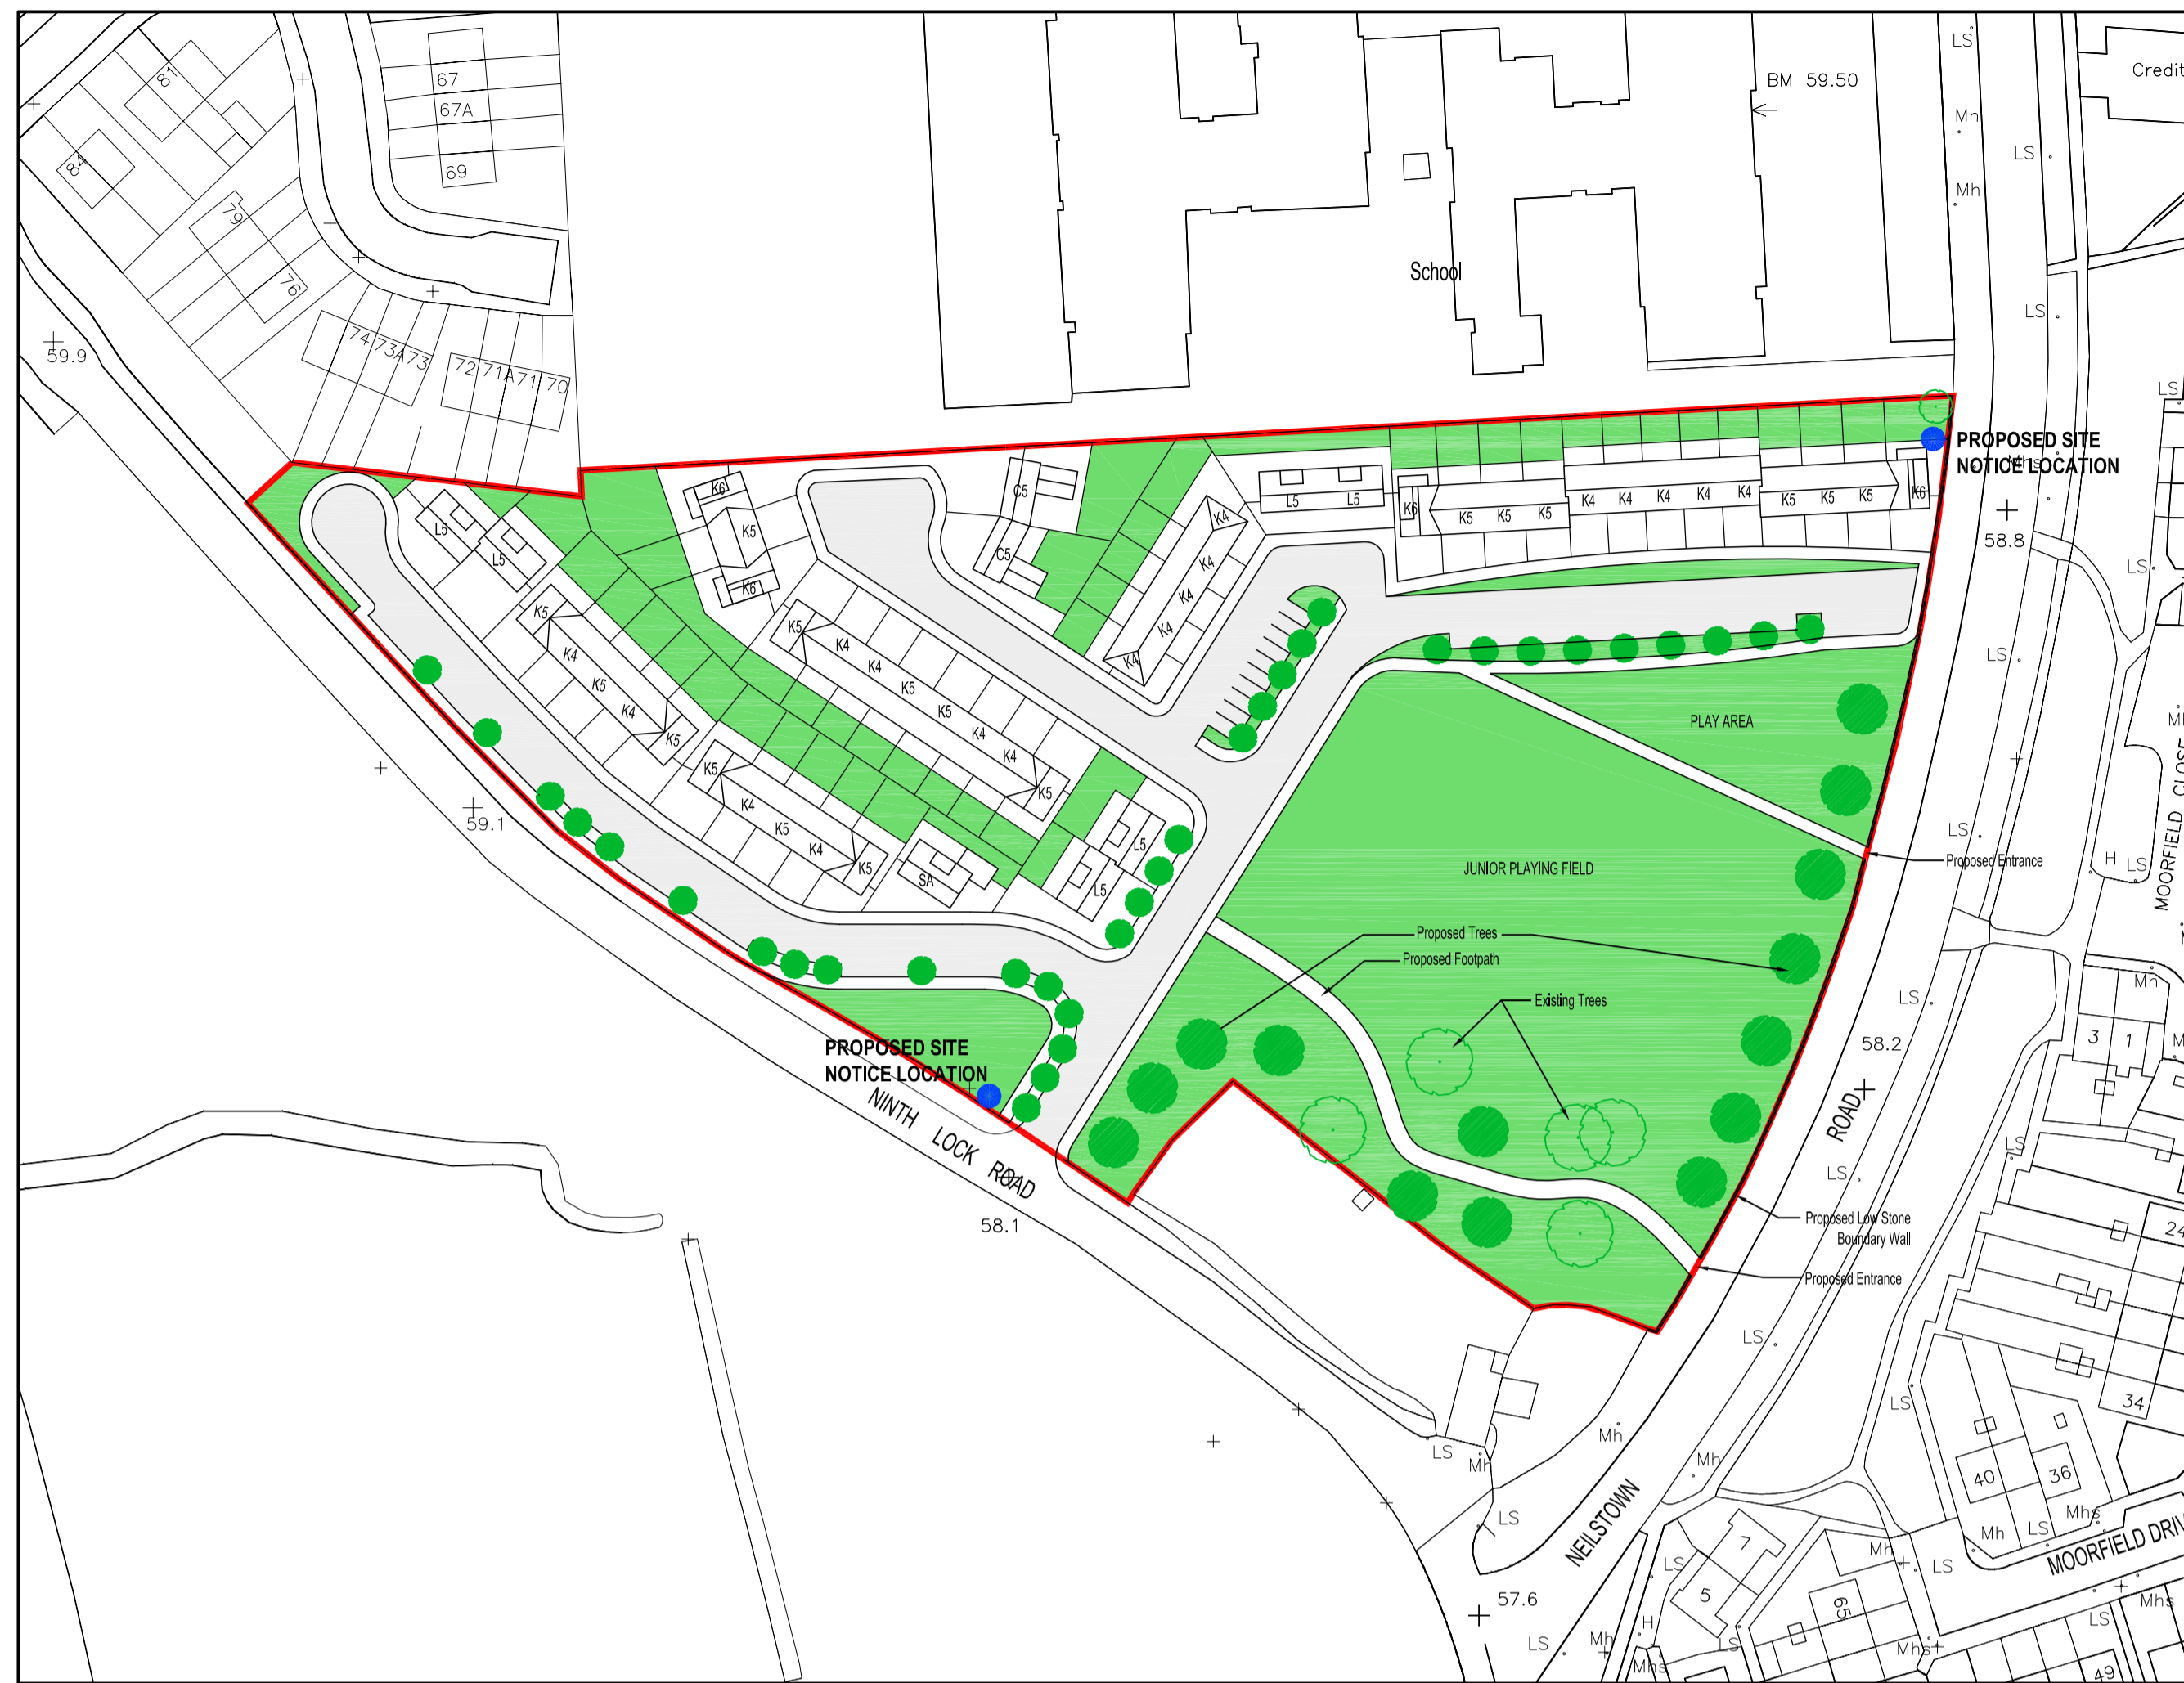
81
84
79
76
67
67A
69
59.9
74 73A 73
72 71A 71 70
School
BM 59.50
Credit
LS
Mh
LS
Mh
LS
PROPOSED SITE NOTICE LOCATION
58.8
LS
C5
C5
K6
K5
K6
L5
L5
L5
L5
K6
K5 K5 K5
K4 K4 K4 K4 K4
K5 K5 K5
K6
K4
K4
K4
K4
K4
K5
K4
K5
K4
K5
K4
K5
K5
K4
K4
K5
K4
K4
K5
K5
K4
K5
K4
K5
SA
L5
L5
PLAY AREA
JUNIOR PLAYING FIELD
Proposed Entrance
Proposed Trees
Proposed Footpath
Existing Trees
Proposed Low Stone Boundary Wall
Proposed Entrance
59.1
PROPOSED SITE NOTICE LOCATION
NINTH LOCK ROAD
58.1
58.2
ROAD
NEILSTOWN
MOORFIELD CLOSE
MOORFIELD DRIVE
H
LS
Mh
3
1
24
34
40
36
Mh
LS
Mhs
LS
Mh
7
5
65
49
57.6
LS
Mh
Mhs
LS
Mh
LS
Mh